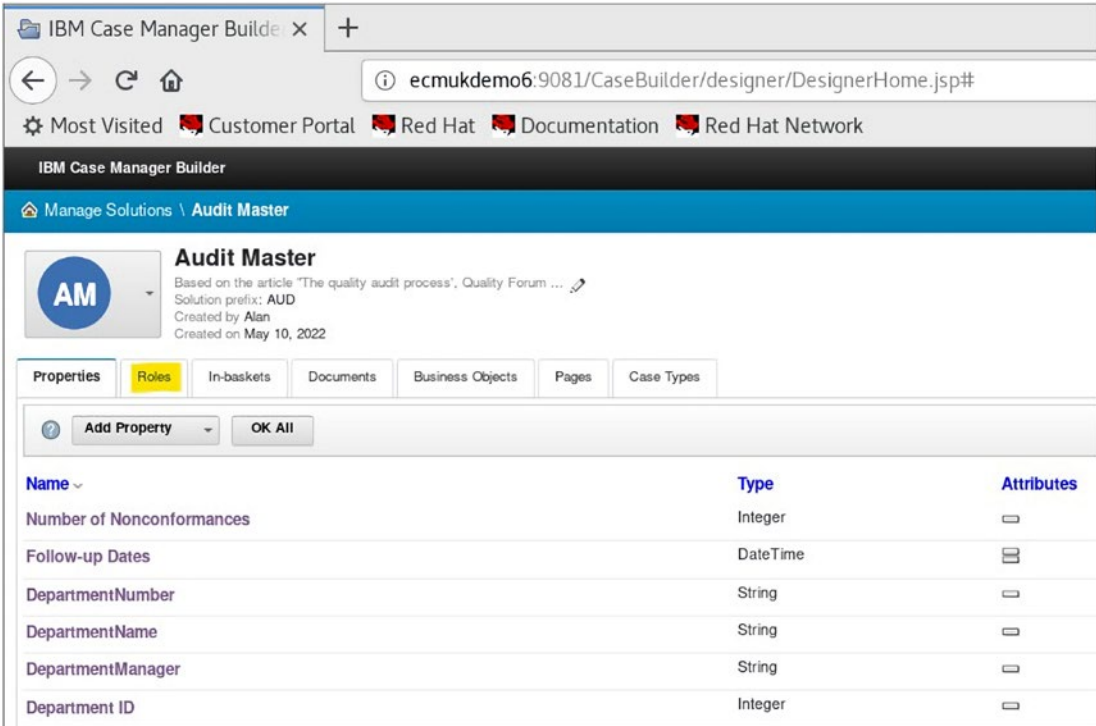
IBM Case Manager Builde ×
+

ecmukdemo6:9081/CaseBuilder/designer/DesignerHome.jsp#

Most Visited Customer Portal Red Hat Documentation Red Hat Network

IBM Case Manager Builder

Manage Solutions \ Audit Master

AM

Audit Master
Based on the article "The quality audit process', Quality Forum ...
Solution prefix: AUD
Created by Alan
Created on May 10, 2022

Properties | Roles | In-baskets | Documents | Business Objects | Pages | Case Types

Add Property
OK All

| Name | Type | Attributes |
|---|---|---|
| Number of Nonconformances | Integer | |
| Follow-up Dates | DateTime | |
| DepartmentNumber | String | |
| DepartmentName | String | |
| DepartmentManager | String | |
| Department ID | Integer | |